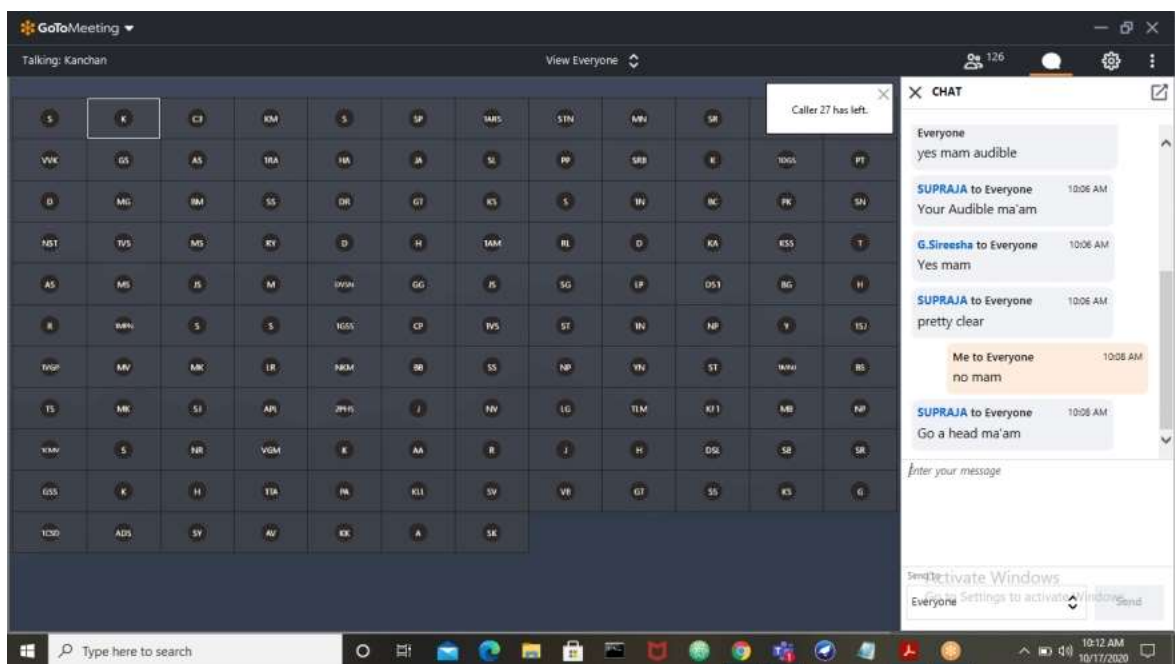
GoToMeeting

Talking: Kanchan

View Everyone

126

Caller 27 has left.

S K CI KM S SP IARS STN MN SR

VVK GS AS 1RA HA JA SL PP SRB K 10GS PT

D MG BM SS DR GT KS S IN BC PK SN

NST TVS MS RY D H IAM RL D KA KSS T

AS MS JS M DVSN GG JS SG LP DS1 BG H

R MPN S S 1GSS CP IVS ST IN NP Y ISJ

IVGP MV MK LR NKM BB SS NP YN ST MNU BS

TS MK SJ APL 2PHS J NV LG TLM KT1 MB NP

KMV S NR VGM K AA R J H DSL SB SR

GSS K H TTA PA KLI SV VR GT SS KS G

1CSD ADS SY AV KK A SK

CHAT

Everyone
yes mam audible

SUPRAJA to Everyone 10:06 AM
Your Audible ma'am

G.Sireesha to Everyone 10:06 AM
Yes mam

SUPRAJA to Everyone 10:06 AM
pretty clear

Me to Everyone 10:08 AM
no mam

SUPRAJA to Everyone 10:08 AM
Go a head ma'am

Enter your message

Send to: Activate Windows
Everyone Go to Settings to activate Windows. Send

Type here to search

10:12 AM
10/17/2020